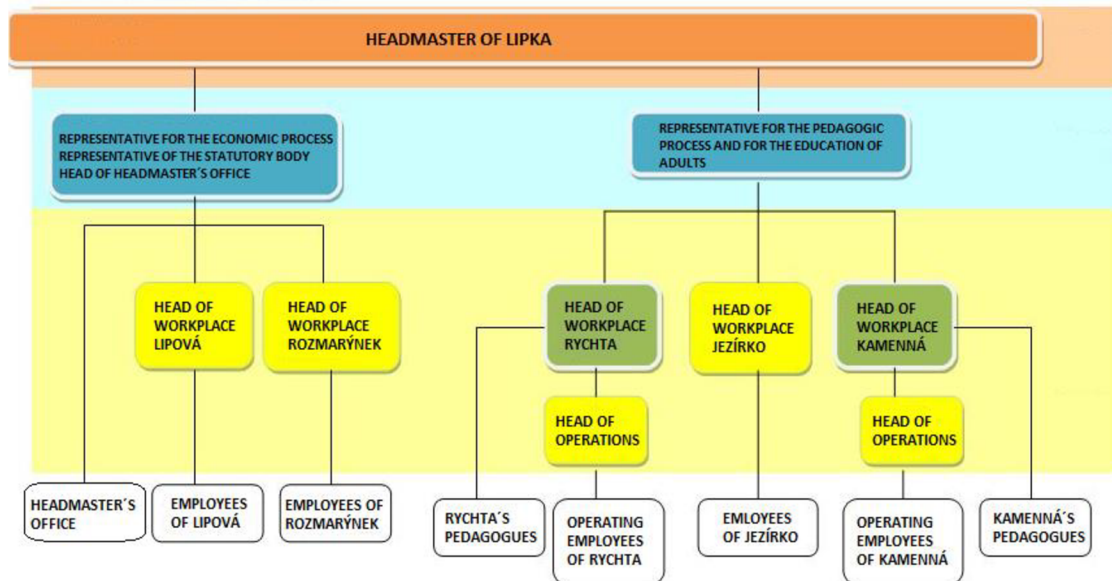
HEADMASTER OF LIPKA

REPRESENTATIVE FOR THE ECONOMIC PROCESS
REPRESENTATIVE OF THE STATUTORY BODY
HEAD OF HEADMASTER´S OFFICE

REPRESENTATIVE FOR THE PEDAGOGIC PROCESS AND FOR THE EDUCATION OF ADULTS

HEAD OF WORKPLACE LIPOVÁ

HEAD OF WORKPLACE ROZMARÝNEK

HEAD OF WORKPLACE RYCHTA

HEAD OF WORKPLACE JEZÍRKO

HEAD OF WORKPLACE KAMENNÁ

HEAD OF OPERATIONS

HEAD OF OPERATIONS

HEADMASTER´S OFFICE

EMPLOYEES OF LIPOVÁ

EMPLOYEES OF ROZMARÝNEK

RYCHTA´S PEDAGOGUES

OPERATING EMPLOYEES OF RYCHTA

EMLOYEES OF JEZÍRKO

OPERATING EMPLOYEES OF KAMENNÁ

KAMENNÁ´S PEDAGOGUES